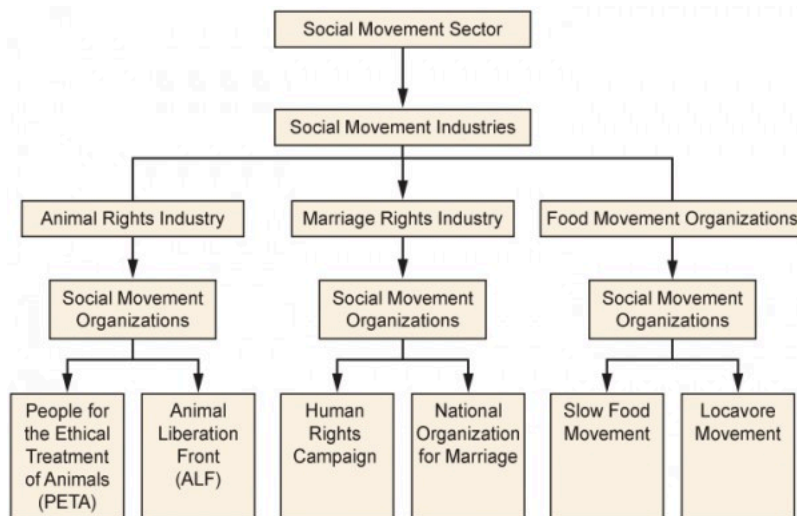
Social Movement Sector

Social Movement Industries

Animal Rights Industry

Marriage Rights Industry

Food Movement Organizations

Social Movement Organizations

Social Movement Organizations

Social Movement Organizations

People for the Ethical Treatment of Animals (PETA)

Animal Liberation Front (ALF)

Human Rights Campaign

National Organization for Marriage

Slow Food Movement

Locavore Movement